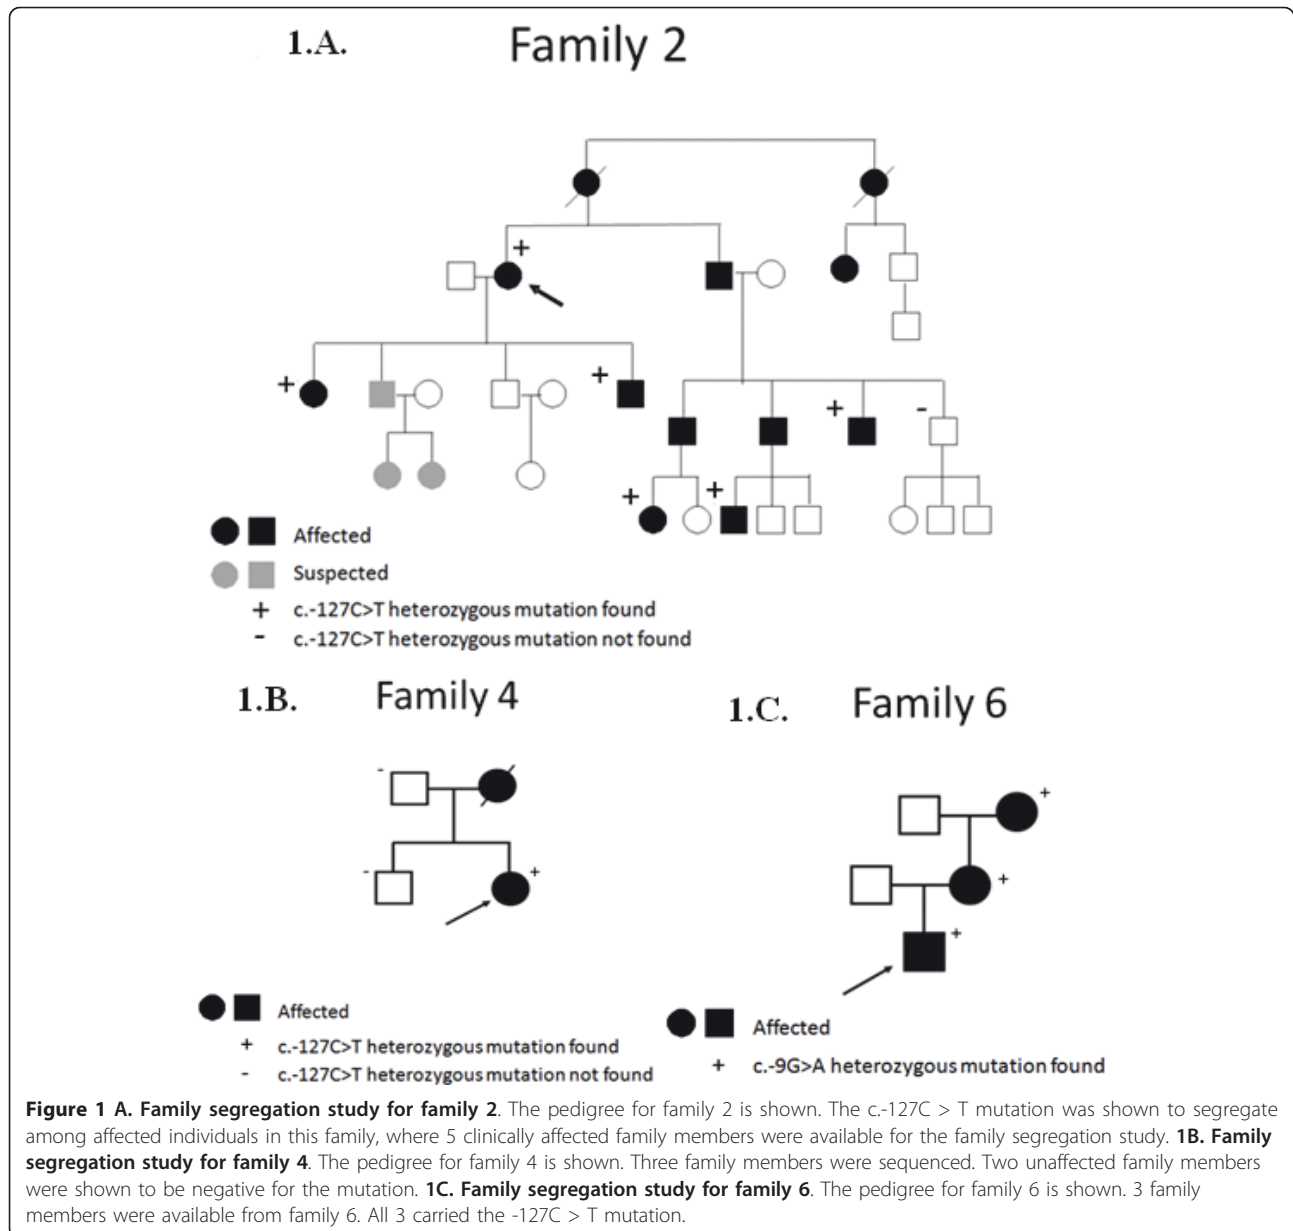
1.A. Family 2

+

+

+

+

-

+

+

Affected

Suspected

+ c.-127C>T heterozygous mutation found

- c.-127C>T heterozygous mutation not found

1.B. Family 4

-

-

+

Affected

+ c.-127C>T heterozygous mutation found

- c.-127C>T heterozygous mutation not found

1.C. Family 6

+

+

+

Affected

+ c.-9G>A heterozygous mutation found

**Figure 1 A. Family segregation study for family 2**. The pedigree for family 2 is shown. The c.-127C > T mutation was shown to segregate among affected individuals in this family, where 5 clinically affected family members were available for the family segregation study. **1B. Family segregation study for family 4**. The pedigree for family 4 is shown. Three family members were sequenced. Two unaffected family members were shown to be negative for the mutation. **1C. Family segregation study for family 6**. The pedigree for family 6 is shown. 3 family members were available from family 6. All 3 carried the -127C > T mutation.